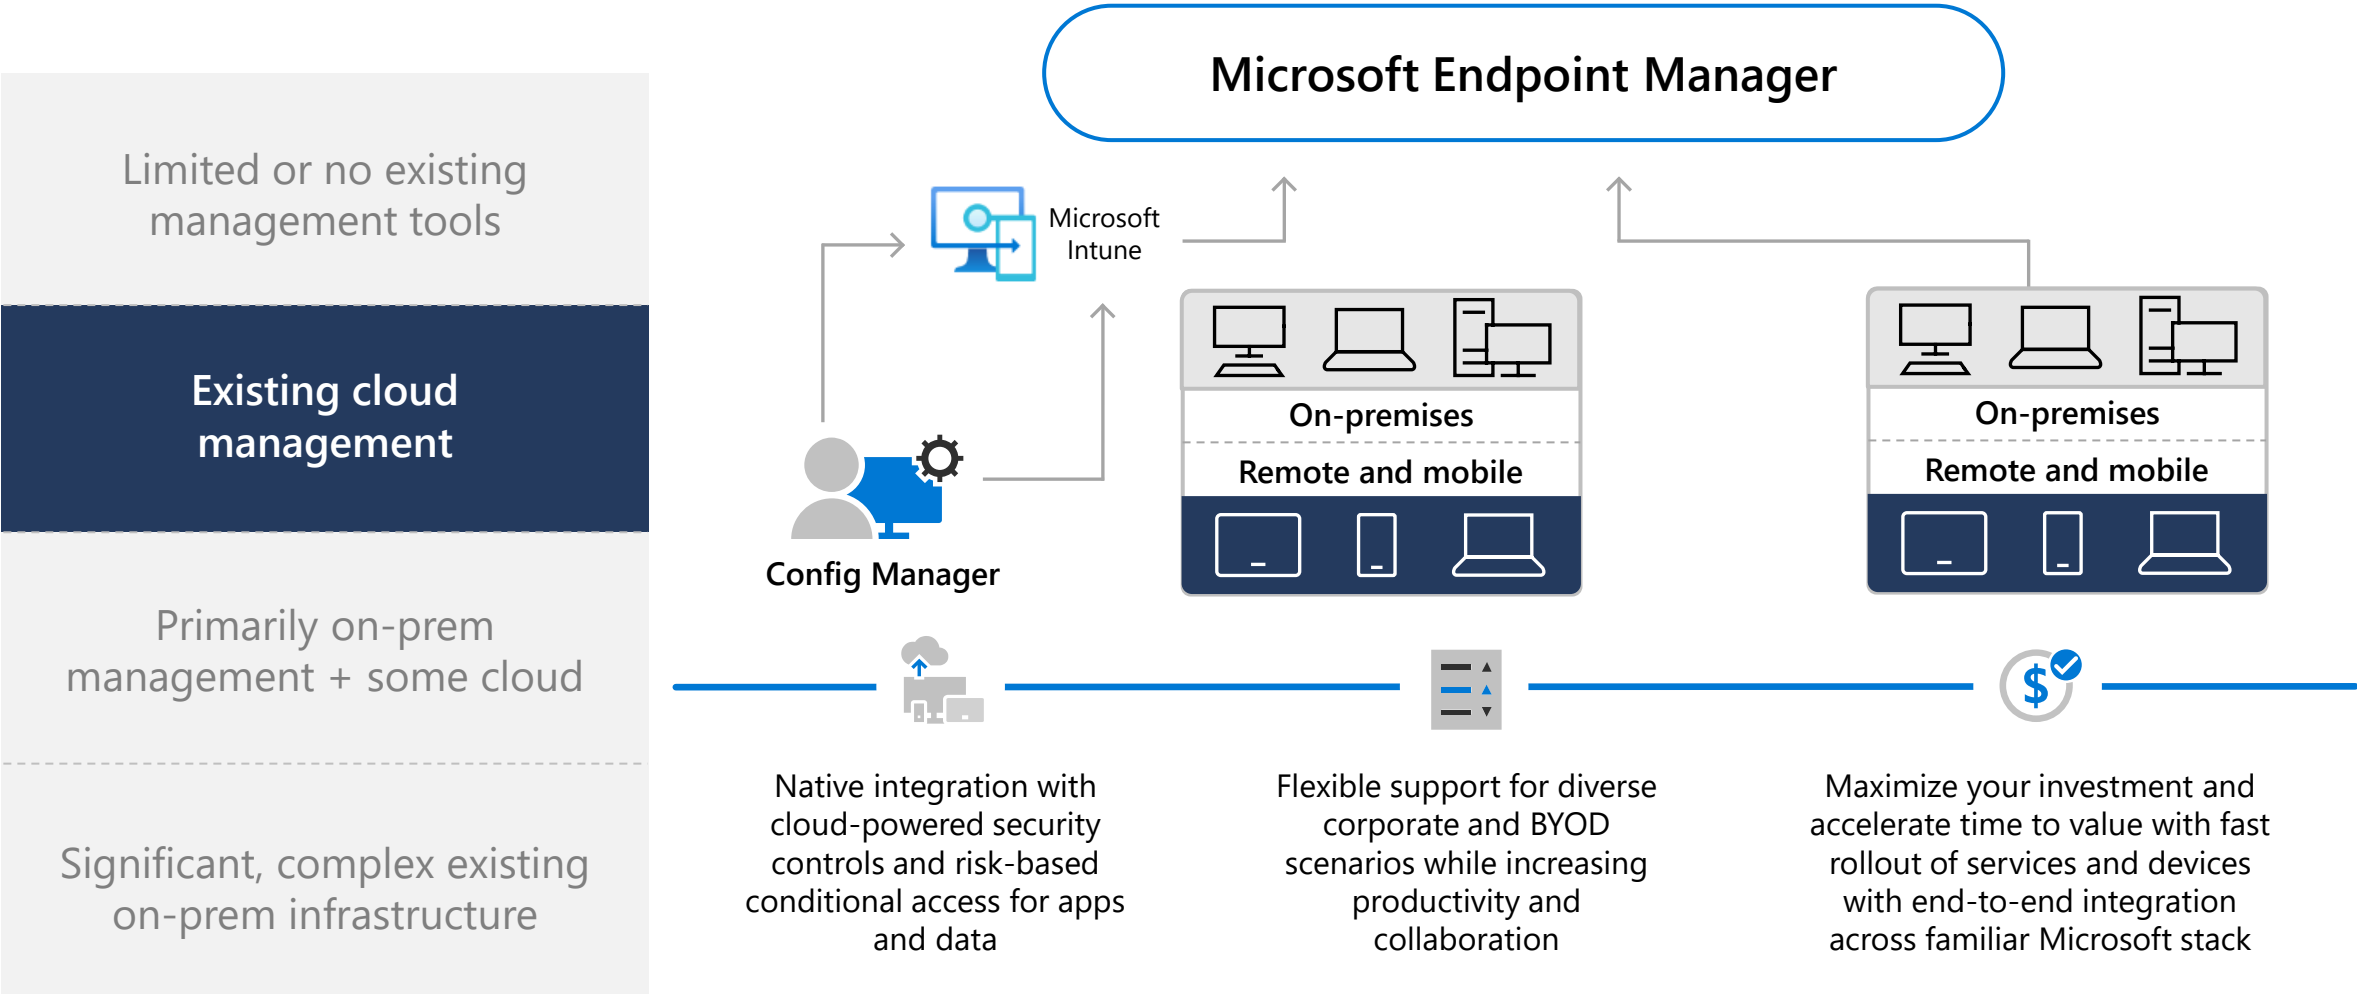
Limited or no existing management tools

Existing cloud management

Primarily on-prem management + some cloud

Significant, complex existing on-prem infrastructure

Microsoft Endpoint Manager

Microsoft Intune

Config Manager

On-premises

Remote and mobile

On-premises

Remote and mobile

Native integration with cloud-powered security controls and risk-based conditional access for apps and data

Flexible support for diverse corporate and BYOD scenarios while increasing productivity and collaboration

Maximize your investment and accelerate time to value with fast rollout of services and devices with end-to-end integration across familiar Microsoft stack